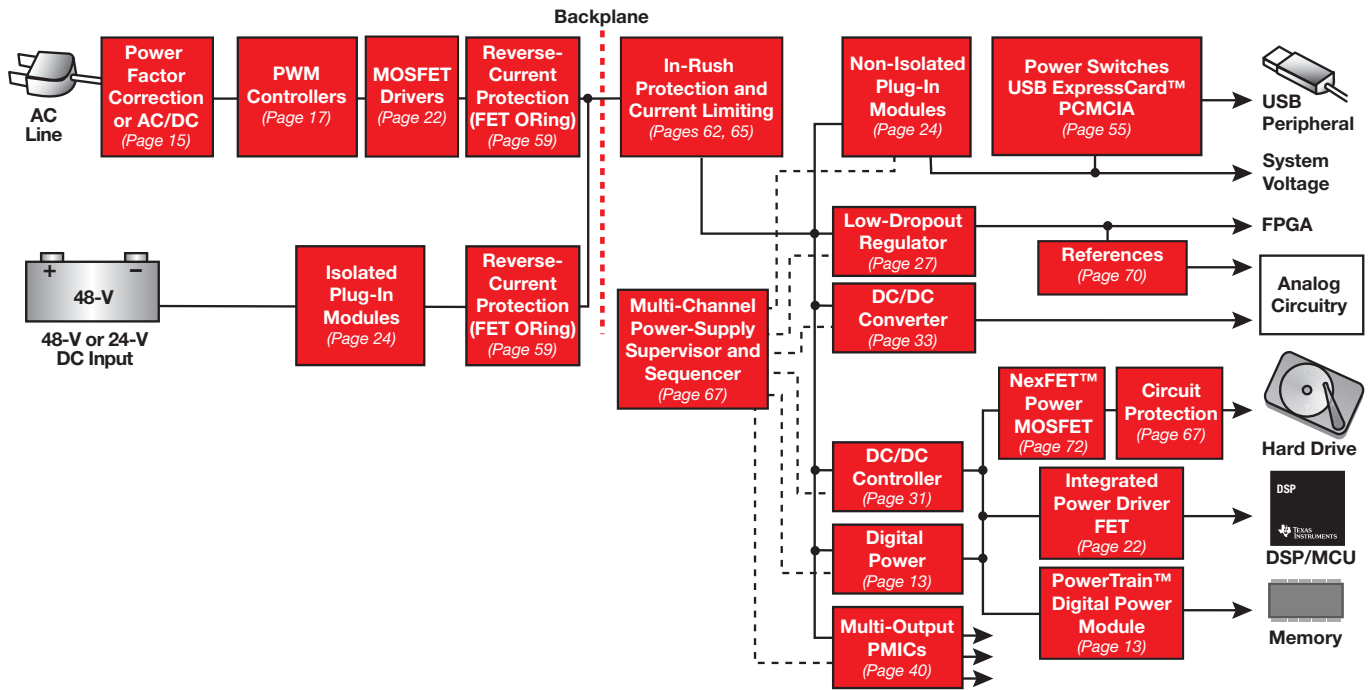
Backplane

AC Line

Power Factor Correction or AC/DC (Page 15)

PWM Controllers (Page 17)

MOSFET Drivers (Page 22)

Reverse-Current Protection (FET ORing) (Page 59)

In-Rush Protection and Current Limiting (Pages 62, 65)

Non-Isolated Plug-In Modules (Page 24)

Power Switches USB ExpressCard™ PCMCIA (Page 55)

USB Peripheral

System Voltage

Low-Dropout Regulator (Page 27)

FPGA

References (Page 70)

Analog Circuitry

48-V

48-V or 24-V DC Input

Isolated Plug-In Modules (Page 24)

Reverse-Current Protection (FET ORing) (Page 59)

Multi-Channel Power-Supply Supervisor and Sequencer (Page 67)

DC/DC Converter (Page 33)

NexFET™ Power MOSFET (Page 72)

Circuit Protection (Page 67)

Hard Drive

DC/DC Controller (Page 31)

Integrated Power Driver FET (Page 22)

DSP

TEXAS INSTRUMENTS

DSP/MCU

Digital Power (Page 13)

PowerTrain™ Digital Power Module (Page 13)

Memory

Multi-Output PMICs (Page 40)